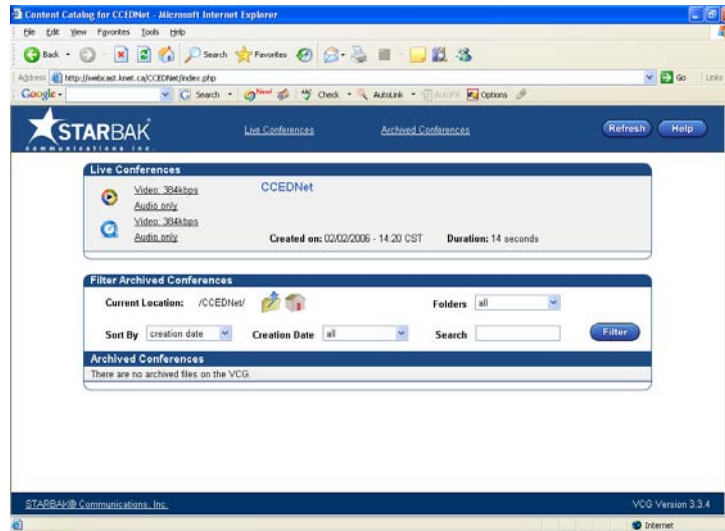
Content Catalog for CCEDNet - Microsoft Internet Explorer

File Edit View Favorites Tools Help

Back Search Favorites

Address http://webcast.knet.ca/CCEDNet/index.php Go Links

Google Search Check AutoLink AutoFill Options

STARBAK communications inc.

Live Conferences Archived Conferences Refresh Help

Live Conferences

Video: 384kbps
Audio only
Video: 384kbps
Audio only

CCEDNet

Created on: 02/02/2006 - 14:20 CST Duration: 14 seconds

Filter Archived Conferences

Current Location: /CCEDNet/

Folders all

Sort By creation date Creation Date all Search Filter

Archived Conferences

There are no archived files on the VCG.

STARBAK® Communications, Inc. VCG Version 3.3.4

Internet